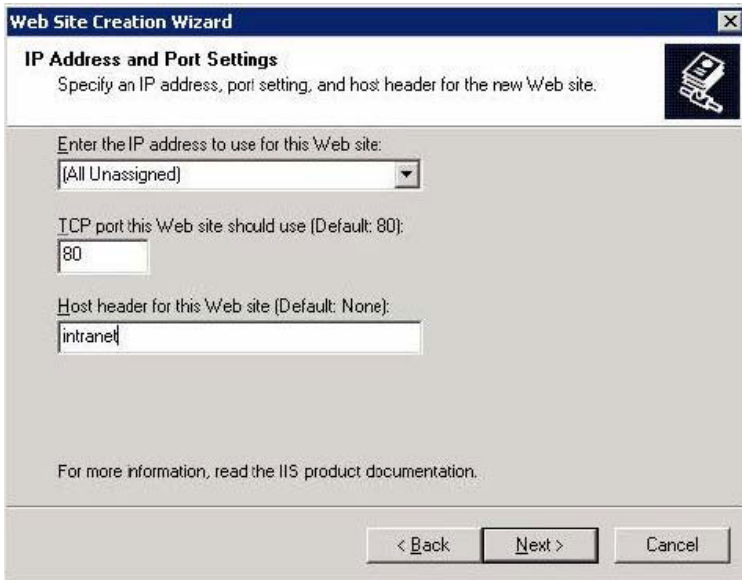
Web Site Creation Wizard

IP Address and Port Settings
Specify an IP address, port setting, and host header for the new Web site.

Enter the IP address to use for this Web site:
(All Unassigned)

TCP port this Web site should use (Default: 80):
80

Host header for this Web site (Default: None):
intranet

For more information, read the IIS product documentation.

< Back
Next >
Cancel